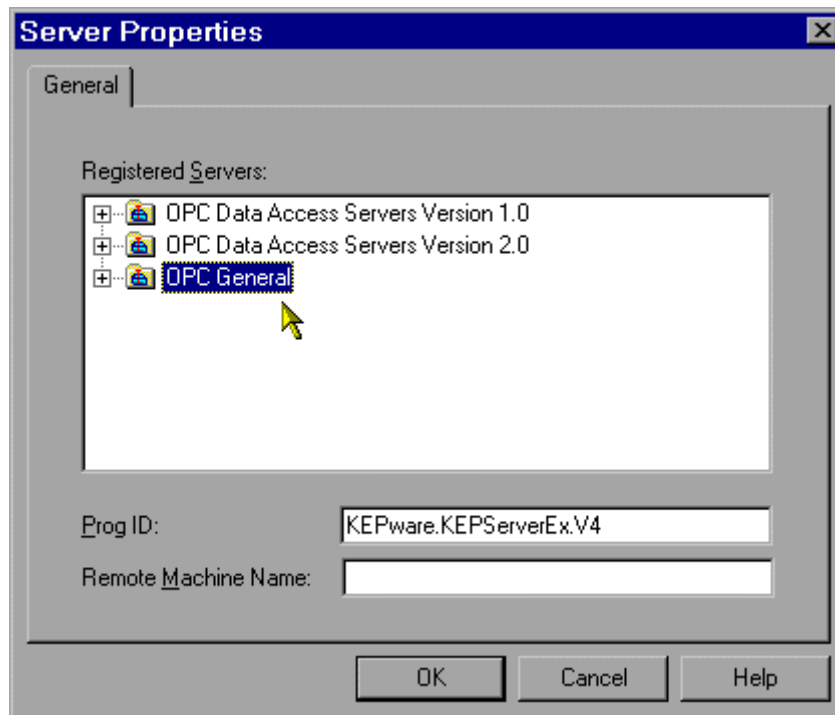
Server Properties

General

Registered Servers:

OPC Data Access Servers Version 1.0

OPC Data Access Servers Version 2.0

OPC General

Prog ID: KEPware.KEPServerEx.V4

Remote Machine Name:

OK Cancel Help